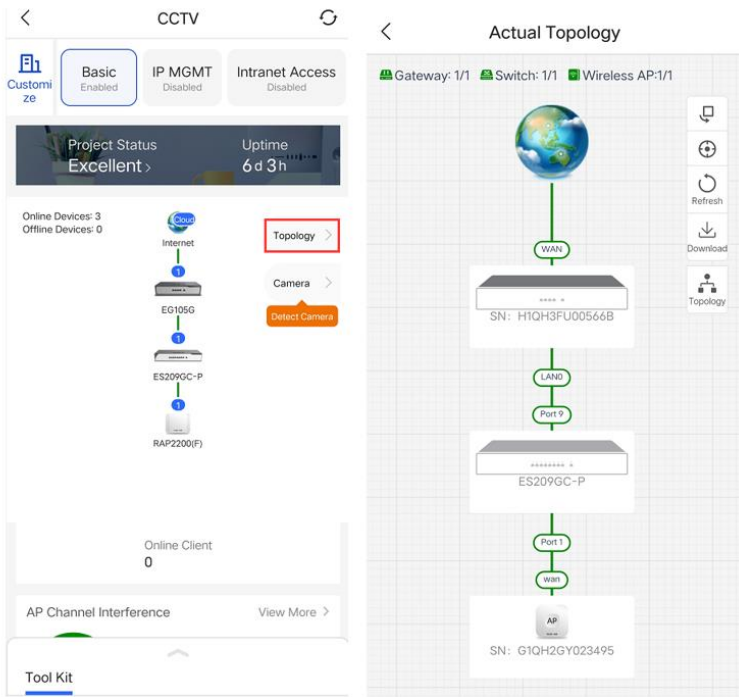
CCTV

Customize

Basic
Enabled

IP MGMT
Disabled

Intranet Access
Disabled

Project Status
Excellent >

Uptime
6d 3h

Online Devices: 3
Offline Devices: 0

Cloud
Internet
1
EG105G
1
ES209GC-P
1
RAP2200(F)

Topology >

Camera >

Detect Camera

Online Client
0

AP Channel Interference

View More >

Tool Kit

Actual Topology

Gateway: 1/1 Switch: 1/1 Wireless AP:1/1

Refresh

Download

Topology

WAN

SN: H1QH3FU00566B

LAN0

Port 9

ES209GC-P

Port 1

wan

AP

SN: G1QH2GY023495